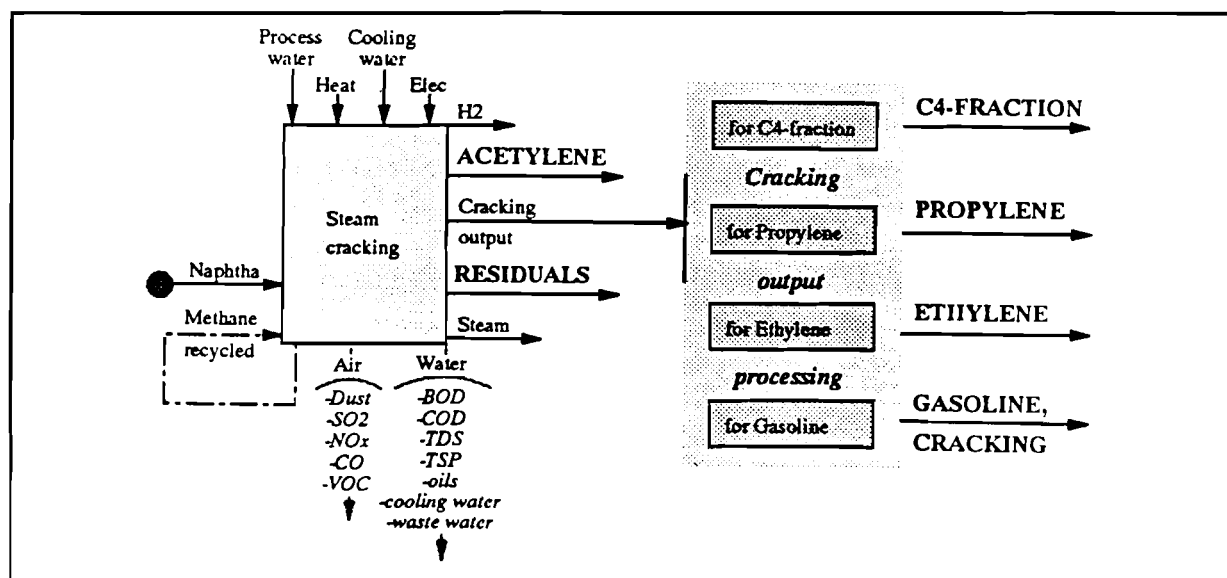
Process water

Heat

Cooling water

Elec

H2

ACETYLENE

Steam cracking

Cracking output

RESIDUALS

Steam

Naphtha

Methane recycled

Air

-Dust
-SO2
-NOx
-CO
-VOC

Water

-BOD
-COD
-TDS
-TSP
-oils
-cooling water
-waste water

for C4-fraction

Cracking

for Propylene

output

for Ethylene

processing

for Gasoline

C4-FRACTION

PROPYLENE

ETIIYLENE

GASOLINE, CRACKING